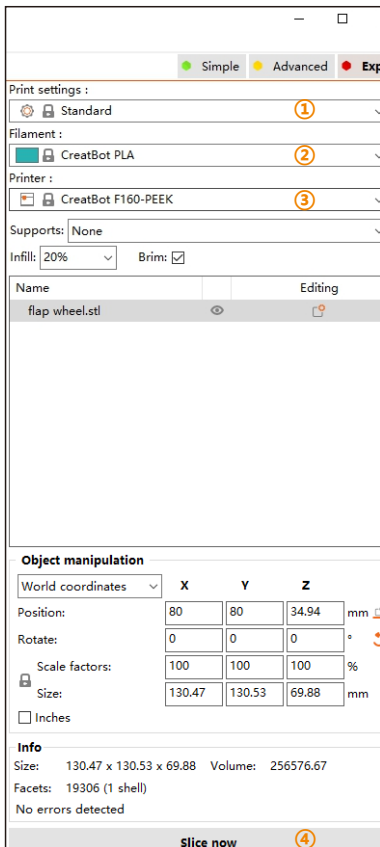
Simple Advanced Exp

Print settings :

Standard ①

Filament :

CreatBot PLA ②

Printer :

CreatBot F160-PEEK ③

Supports: None

Infill: 20% Brim: ☑

| Name | | Editing |
|---|---|---|
| flap wheel.stl | | |

Object manipulation

World coordinates X Y Z

Position: 80 80 34.94 mm

Rotate: 0 0 0 °

Scale factors: 100 100 100 %

Size: 130.47 130.53 69.88 mm

Inches

Info

Size: 130.47 x 130.53 x 69.88 Volume: 256576.67

Facets: 19306 (1 shell)

No errors detected

Slice now ④